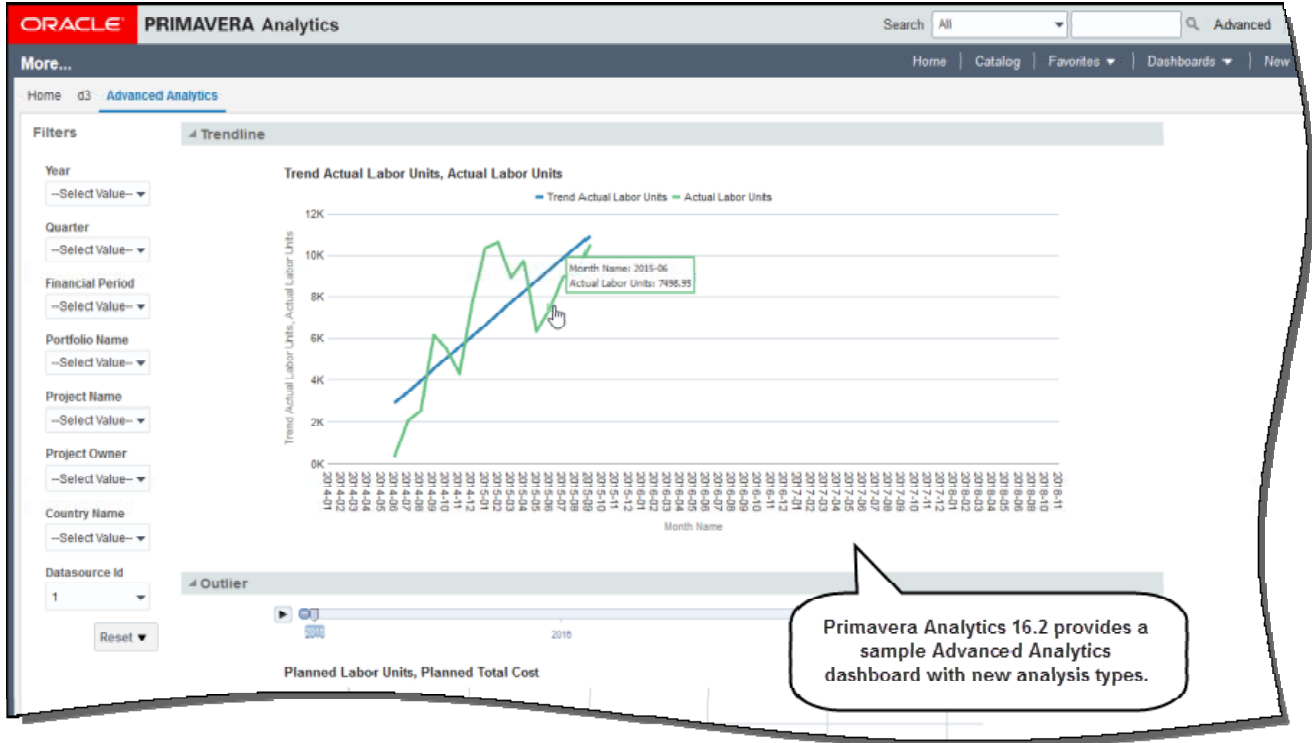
ORACLE PRIMAVERA Analytics

Search All Advanced

More...

Home | Catalog | Favorites | Dashboards | New

Home d3 Advanced Analytics

Filters

Year
--Select Value--

Quarter
--Select Value--

Financial Period
--Select Value--

Portfolio Name
--Select Value--

Project Name
--Select Value--

Project Owner
--Select Value--

Country Name
--Select Value--

Datasource Id
1

Reset

Trendline

Trend Actual Labor Units, Actual Labor Units

Trend Actual Labor Units Actual Labor Units

12K
10K
8K
6K
4K
2K
0K

Trend Actual Labor Units, Actual Labor Units

Month Name: 2015-06
Actual Labor Units: 7498.93

2014-01 2014-02 2014-03 2014-04 2014-05 2014-06 2014-07 2014-08 2014-09 2014-10 2014-11 2014-12 2015-01 2015-02 2015-03 2015-04 2015-05 2015-06 2015-07 2015-08 2015-09 2015-10 2015-11 2015-12 2016-01 2016-02 2016-03 2016-04 2016-05 2016-06 2016-07 2016-08 2016-09 2016-10 2016-11 2016-12 2017-01 2017-02 2017-03 2017-04 2017-05 2017-06 2017-07 2017-08 2017-09 2017-10 2017-11 2017-12 2018-01 2018-02 2018-03 2018-04 2018-05 2018-06 2018-07 2018-08 2018-09 2018-10 2018-11

Month Name

Outlier

2016

Planned Labor Units, Planned Total Cost

Primavera Analytics 16.2 provides a sample Advanced Analytics dashboard with new analysis types.